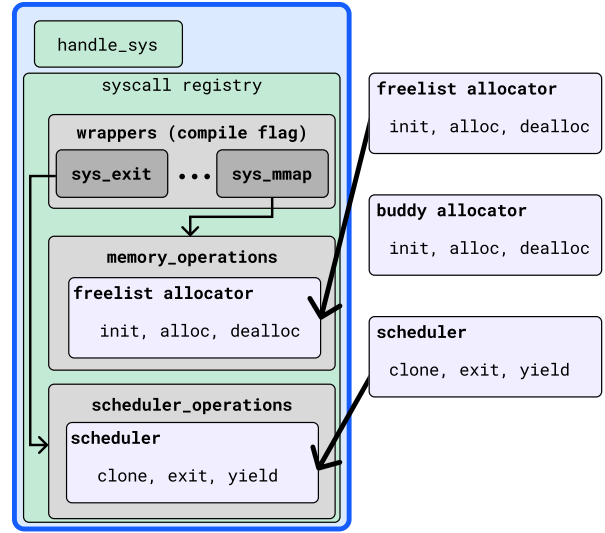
handle_sys

syscall registry

wrappers (compile flag)

sys_exit

...

sys_mmap

memory_operations

freelist allocator

init, alloc, dealloc

scheduler_operations

scheduler

clone, exit, yield

freelist allocator

init, alloc, dealloc

buddy allocator

init, alloc, dealloc

scheduler

clone, exit, yield